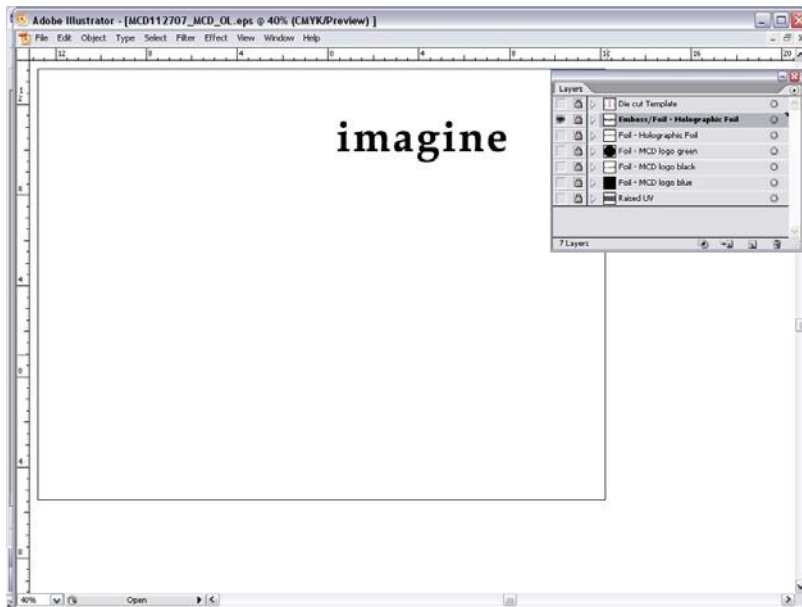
Adobe Illustrator - [MCD112707_MCD_OL.eps @ 40% (CMYK/Preview) ]

File Edit Object Type Select Filter Effect View Window Help

12 8 4 0 4 8 12 16 20

imagine

Layers

Die cut Template
Emboss/Foil - Holographic Foil
Foil - Holographic Foil
Foil - MCD logo green
Foil - MCD logo black
Foil - MCD logo blue
Raised UV

7 Layers

40% Open